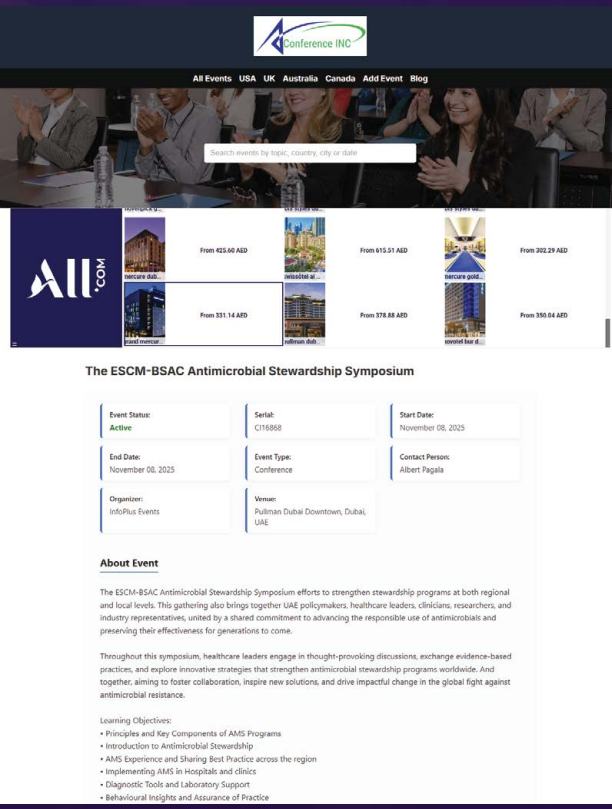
Conference INC

All Events USA UK Australia Canada Add Event Blog

Search events by topic, country, city or date

ALL.COM

From 425.60 AED
mercure dub...

swissôtel al...
From 615.51 AED

From 302.29 AED
mercure gold...

grand mercur...
From 331.14 AED

pullman dub...
From 378.88 AED

sovotel bur d...
From 350.04 AED

The ESCM-BSAC Antimicrobial Stewardship Symposium

Event Status:
Active

Serial:
CI16868

Start Date:
November 08, 2025

End Date:
November 08, 2025

Event Type:
Conference

Contact Person:
Albert Pagala

Organizer:
InfoPlus Events

Venue:
Pullman Dubai Downtown, Dubai, UAE

About Event

The ESCM-BSAC Antimicrobial Stewardship Symposium efforts to strengthen stewardship programs at both regional and local levels. This gathering also brings together UAE policymakers, healthcare leaders, clinicians, researchers, and industry representatives, united by a shared commitment to advancing the responsible use of antimicrobials and preserving their effectiveness for generations to come.

Throughout this symposium, healthcare leaders engage in thought-provoking discussions, exchange evidence-based practices, and explore innovative strategies that strengthen antimicrobial stewardship programs worldwide. And together, aiming to foster collaboration, inspire new solutions, and drive impactful change in the global fight against antimicrobial resistance.

Learning Objectives:
• Principles and Key Components of AMS Programs
• Introduction to Antimicrobial Stewardship
• AMS Experience and Sharing Best Practice across the region
• Implementing AMS in Hospitals and clinics
• Diagnostic Tools and Laboratory Support
• Behavioural Insights and Assurance of Practice